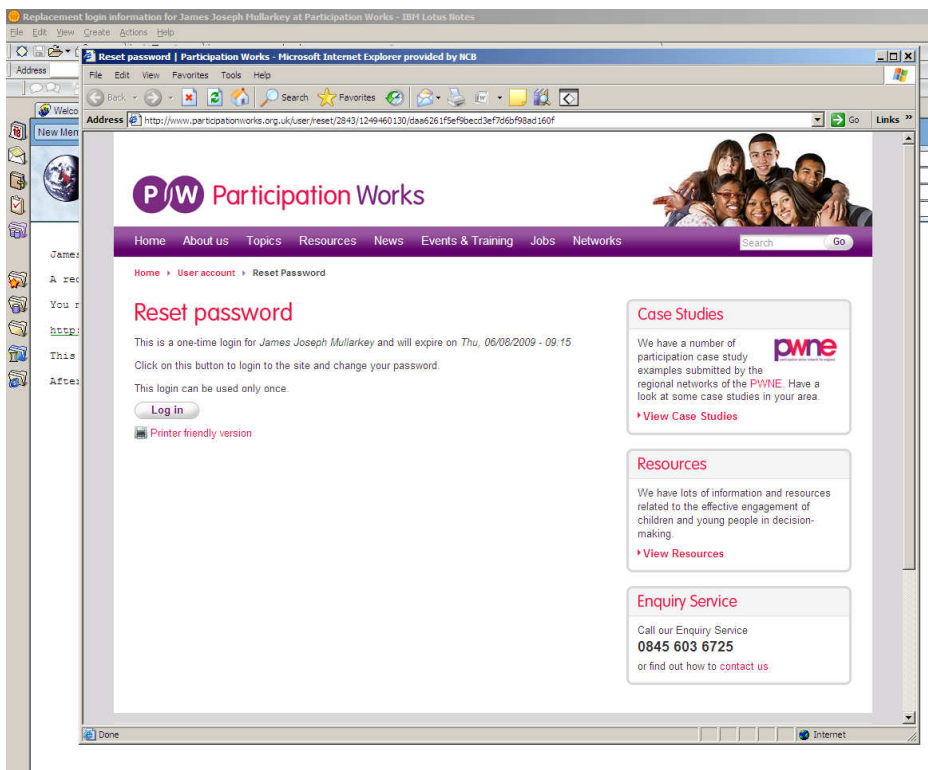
Replacement login information for James Joseph Mullarkey at Participation Works - IBM Lotus Notes

File Edit View Create Actions Help

Address

Welco

New Mem

James

A rec

You r

http:

This

After

Reset password | Participation Works - Microsoft Internet Explorer provided by NCB

File Edit View Favorites Tools Help

Back Search Favorites

Address http://www.participationworks.org.uk/user/reset/2843/1249460130/daa6261f5ef9becd3ef7d6bf98ad160f Go Links

P/W Participation Works

Home About us Topics Resources News Events & Training Jobs Networks Search Go

Home ‣ User account ‣ Reset Password

Reset password

This is a one-time login for James Joseph Mullarkey and will expire on Thu, 06/08/2009 - 09:15.

Click on this button to login to the site and change your password.

This login can be used only once.

Log in

Printer friendly version

Case Studies

pwne

We have a number of participation case study examples submitted by the regional networks of the PWNE. Have a look at some case studies in your area.

‣View Case Studies

Resources

We have lots of information and resources related to the effective engagement of children and young people in decision-making.

‣View Resources

Enquiry Service

Call our Enquiry Service
0845 603 6725
or find out how to contact us

Done Internet